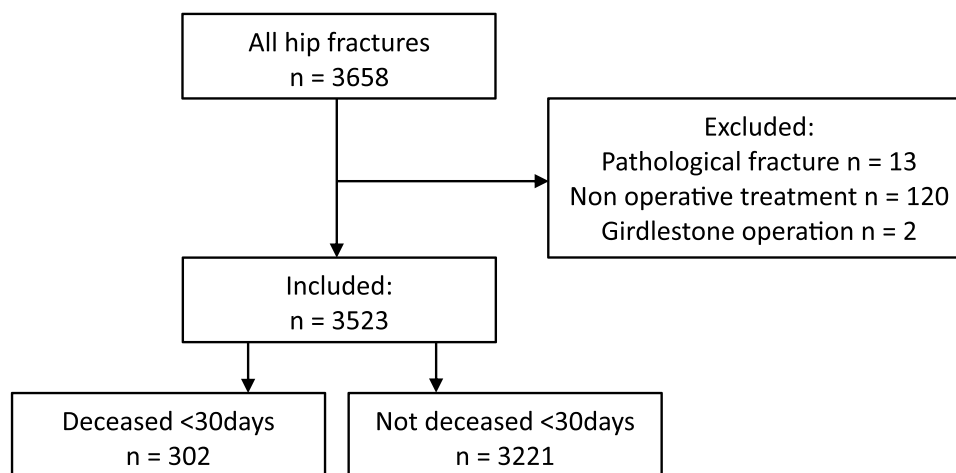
All hip fractures
n = 3658

Excluded:
Pathological fracture n = 13
Non operative treatment n = 120
Girdlestone operation n = 2

Included:
n = 3523

Deceased <30days
n = 302

Not deceased <30days
n = 3221